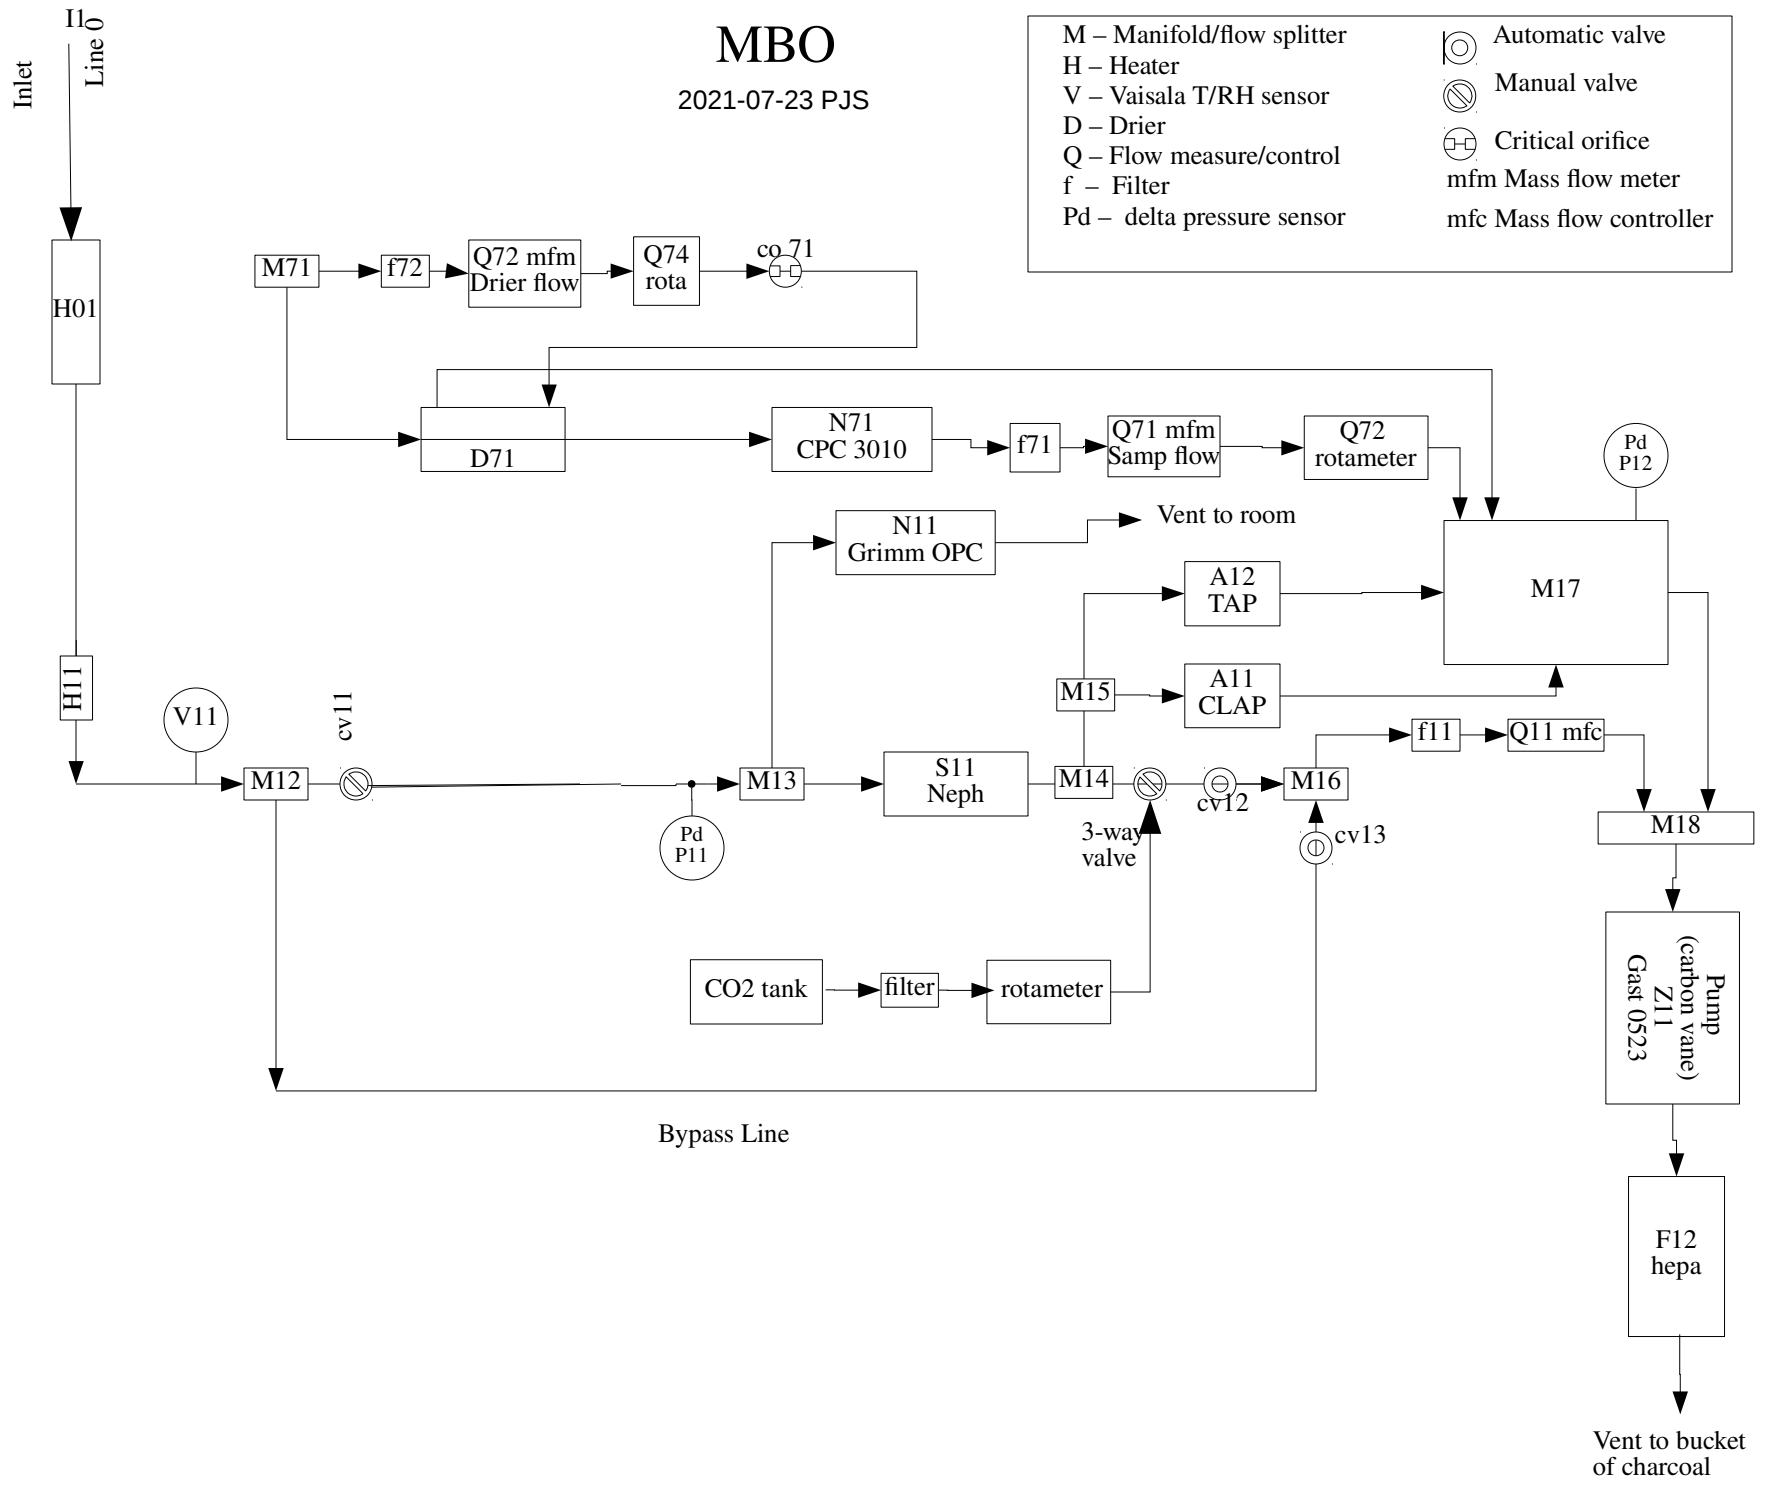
Inlet

I1
Line 0

MBO

2021-07-23 PJS

M – Manifold/flow splitter
H – Heater
V – Vaisala T/RH sensor
D – Drier
Q – Flow measure/control
f – Filter
Pd – delta pressure sensor

Automatic valve
Manual valve
Critical orifice
mfm Mass flow meter
mfc Mass flow controller

H01

M71
f72
Q72 mfm
Drier flow
Q74
rota
co 71

D71
N71
CPC 3010
f71
Q71 mfm
Samp flow
Q72
rotameter

Pd
P12

N11
Grimm OPC
Vent to room

A12
TAP
M17

M15
A11
CLAP

H11
V11
cv11
M12
M13
S11
Neph
M14
cv12
M16
f11
Q11 mfc
M18

Pd
P11

3-way
valve
cv13

CO2 tank
filter
rotameter

Pump
(carbon vane)
Z11
Gast 0523

Bypass Line

F12
hepa

Vent to bucket
of charcoal